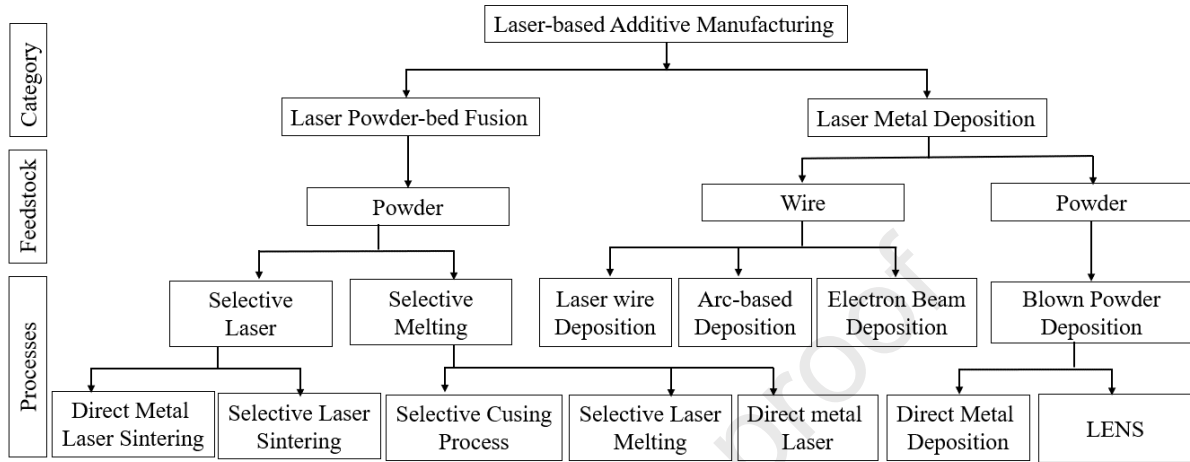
Category

Feedstock

Processes

Laser-based Additive Manufacturing

Laser Powder-bed Fusion

Laser Metal Deposition

Powder

Wire

Powder

Selective Laser

Selective Melting

Laser wire Deposition

Arc-based Deposition

Electron Beam Deposition

Blown Powder Deposition

Direct Metal Laser Sintering

Selective Laser Sintering

Selective Cusing Process

Selective Laser Melting

Direct metal Laser

Direct Metal Deposition

LENS

proof